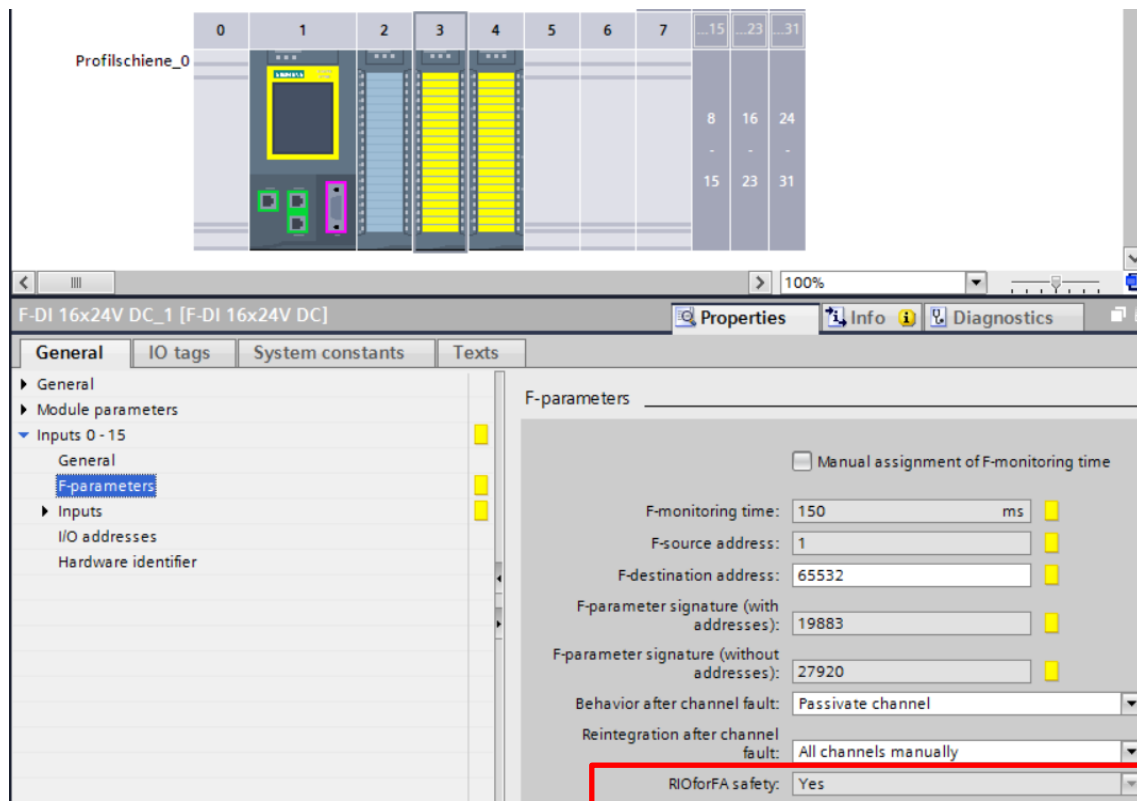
| 0 | 1 | 2 | 3 | 4 | 5 | 6 | 7 | ...15 | ...23 | ...31 |
|---|---|---|---|---|---|---|---|---|---|---|

Profilschiene_0

8 - 15 16 - 23 24 - 31

100%

F-DI 16x24V DC_1 [F-DI 16x24V DC]

Properties Info Diagnostics

General IO tags System constants Texts

General
Module parameters
Inputs 0 - 15
General
F-parameters
Inputs
I/O addresses
Hardware identifier

F-parameters

Manual assignment of F-monitoring time

F-monitoring time: 150 ms

F-source address: 1

F-destination address: 65532

F-parameter signature (with addresses): 19883

F-parameter signature (without addresses): 27920

Behavior after channel fault: Passivate channel

Reintegration after channel fault: All channels manually

RIOforFA safety: Yes